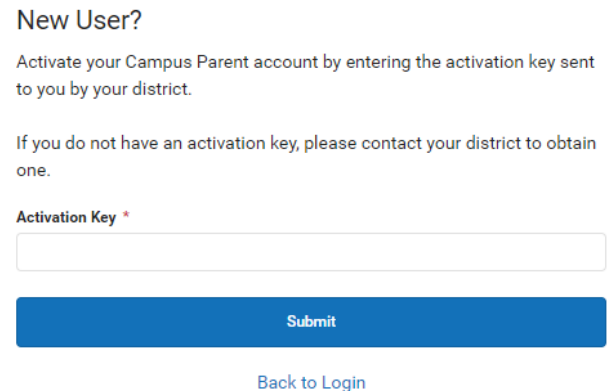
New User?

Activate your Campus Parent account by entering the activation key sent to you by your district.

If you do not have an activation key, please contact your district to obtain one.

Activation Key *

Submit

Back to Login